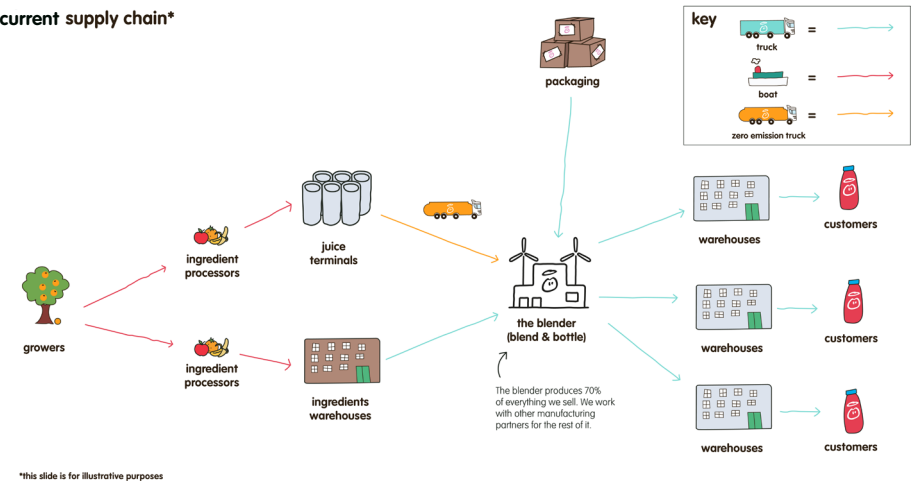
current supply chain*

key
truck =
boat =
zero emission truck =

packaging

growers

ingredient processors

ingredient processors

juice terminals

ingredients warehouses

the blender (blend & bottle)

The blender produces 70% of everything we sell. We work with other manufacturing partners for the rest of it.

warehouses

warehouses

warehouses

customers

customers

customers

*this slide is for illustrative purposes